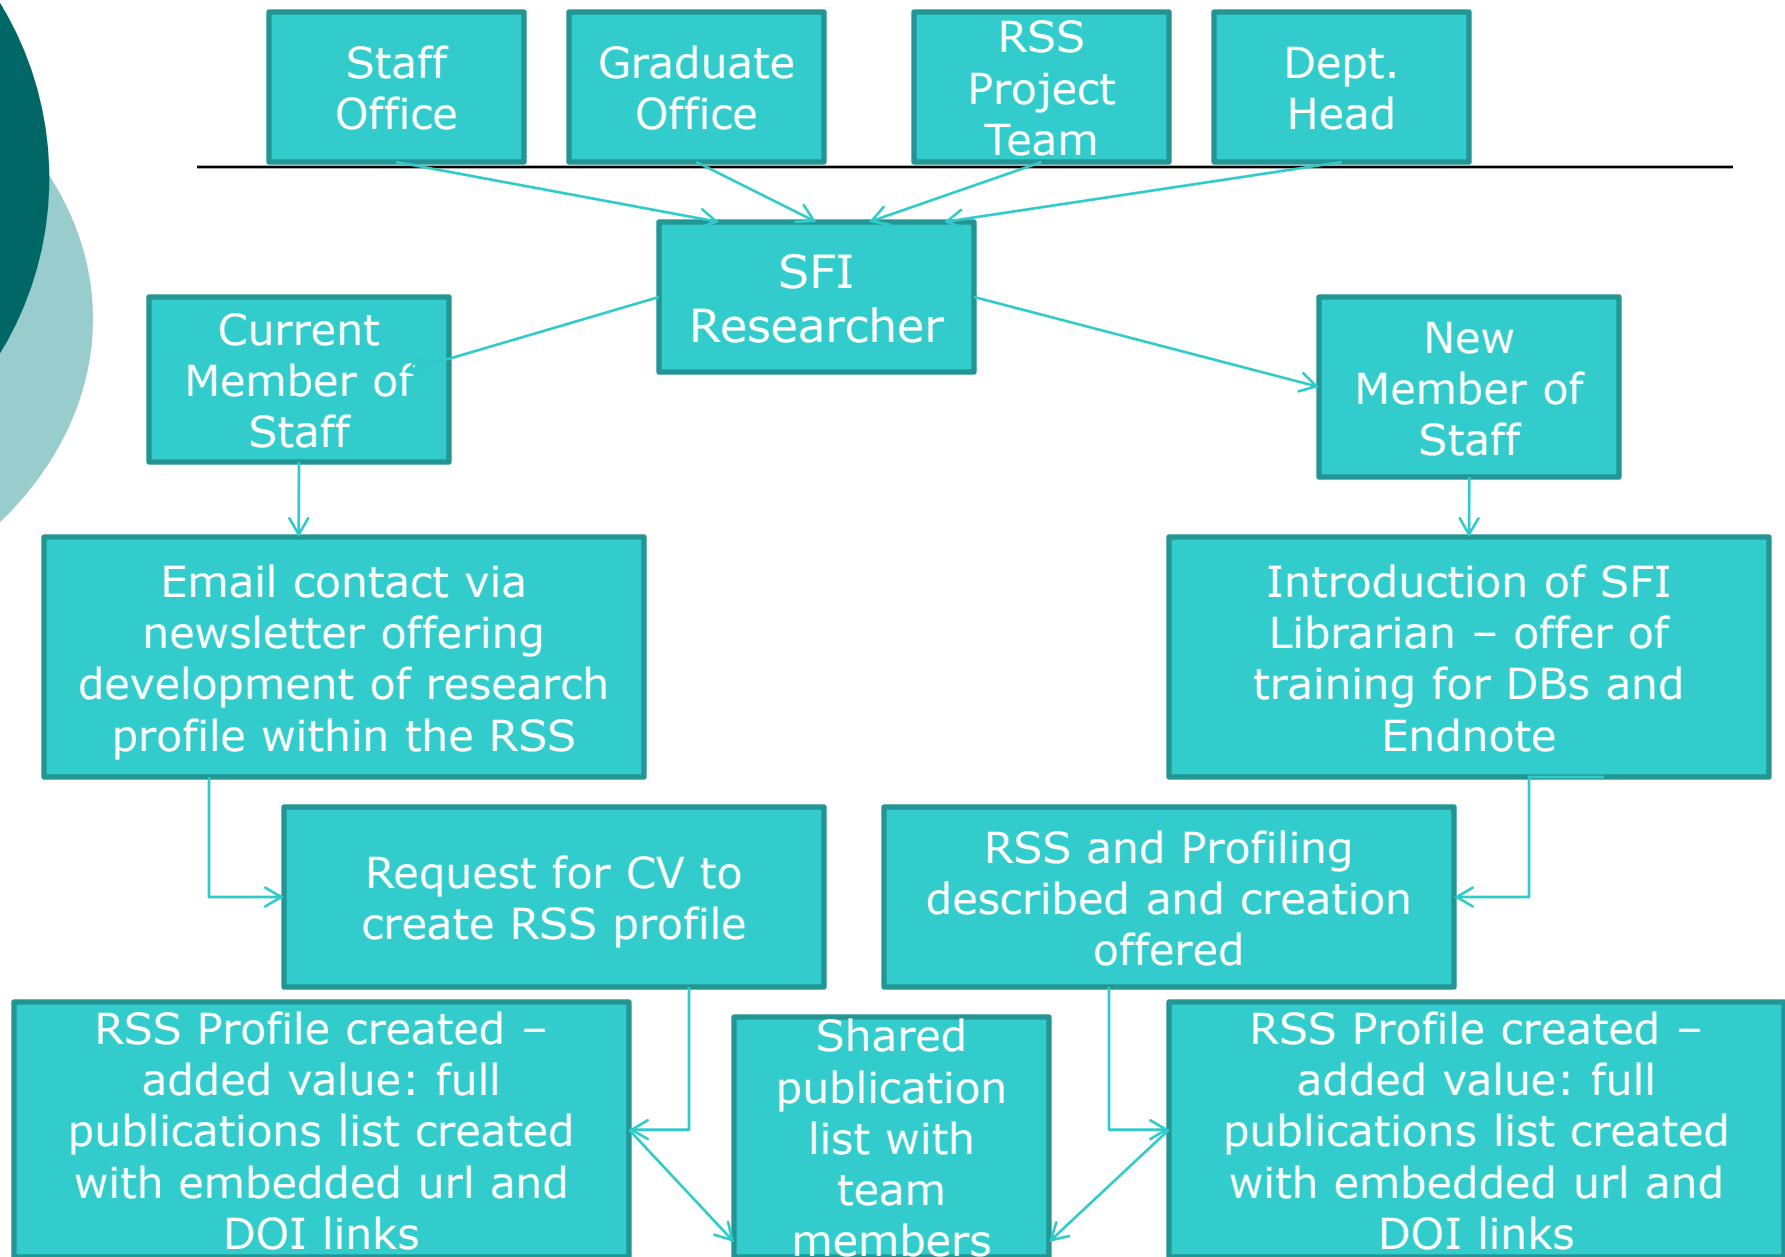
Staff Office

Graduate Office

RSS Project Team

Dept. Head

SFI Researcher

Current Member of Staff

New Member of Staff

Email contact via newsletter offering development of research profile within the RSS

Introduction of SFI Librarian – offer of training for DBs and Endnote

Request for CV to create RSS profile

RSS and Profiling described and creation offered

RSS Profile created – added value: full publications list created with embedded url and DOI links

Shared publication list with team members

RSS Profile created – added value: full publications list created with embedded url and DOI links